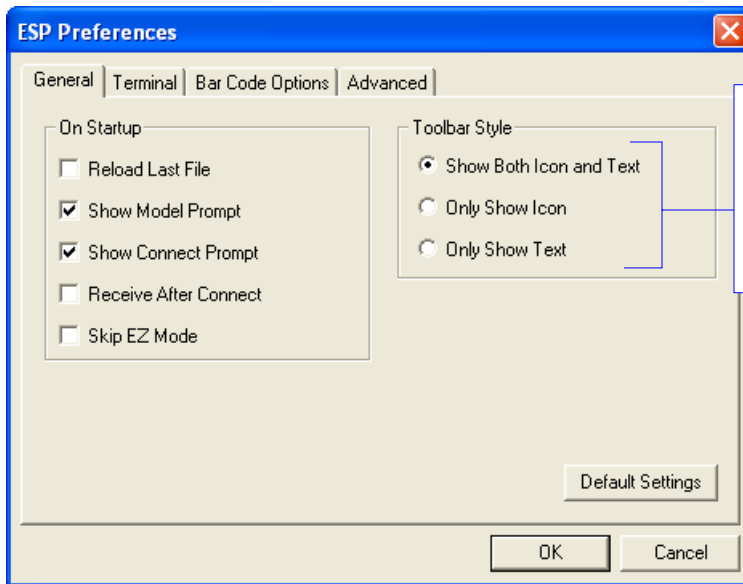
ESP Preferences

General | Terminal | Bar Code Options | Advanced

On Startup
Reload Last File
Show Model Prompt
Show Connect Prompt
Receive After Connect
Skip EZ Mode

Toolbar Style
Show Both Icon and Text
Only Show Icon
Only Show Text

Default Settings

OK
Cancel